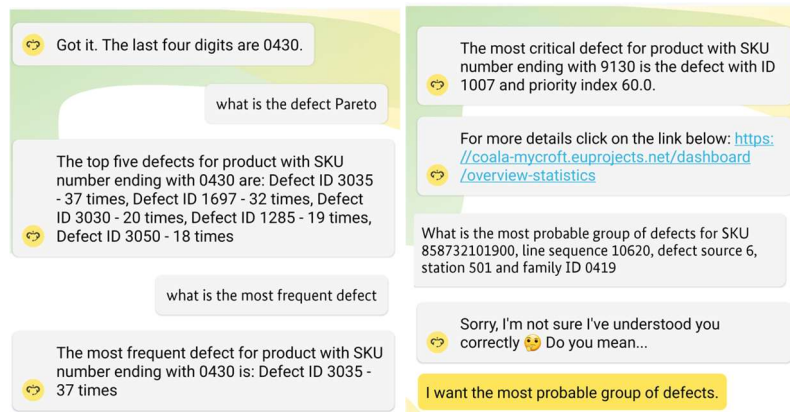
Got it. The last four digits are 0430.

what is the defect Pareto

The top five defects for product with SKU number ending with 0430 are: Defect ID 3035 - 37 times, Defect ID 1697 - 32 times, Defect ID 3030 - 20 times, Defect ID 1285 - 19 times, Defect ID 3050 - 18 times

what is the most frequent defect

The most frequent defect for product with SKU number ending with 0430 is: Defect ID 3035 - 37 times

The most critical defect for product with SKU number ending with 9130 is the defect with ID 1007 and priority index 60.0.

For more details click on the link below: https://coala-mycroft.euprojects.net/dashboard/overview-statistics

What is the most probable group of defects for SKU 858732101900, line sequence 10620, defect source 6, station 501 and family ID 0419

Sorry, I'm not sure I've understood you correctly 🤔 Do you mean...

I want the most probable group of defects.